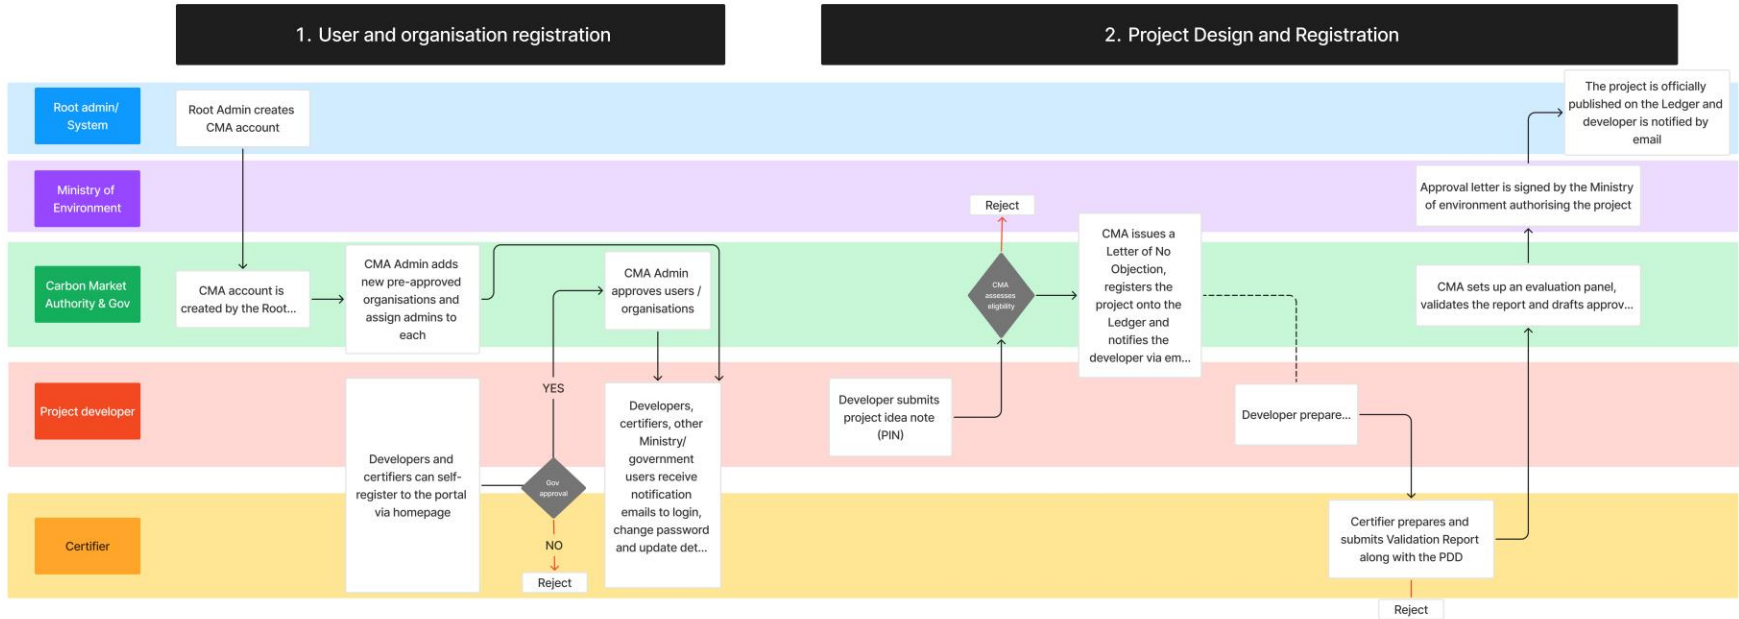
1. User and organisation registration

2. Project Design and Registration

Root admin/ System

Ministry of Environment

Carbon Market Authority & Gov

Project developer

Certifier

Root Admin creates CMA account

CMA account is created by the Root...

CMA Admin adds new pre-approved organisations and assign admins to each

CMA Admin approves users / organisations

Developers and certifiers can self-register to the portal via homepage

YES

Gov approval

NO

Reject

Developers, certifiers, other Ministry/ government users receive notification emails to login, change password and update det...

Reject

CMA assesses eligibility

Developer submits project idea note (PIN)

CMA issues a Letter of No Objection, registers the project onto the Ledger and notifies the developer via em...

Developer prepare...

Certifier prepares and submits Validation Report along with the PDD

Reject

CMA sets up an evaluation panel, validates the report and drafts approv...

Approval letter is signed by the Ministry of environment authorising the project

The project is officially published on the Ledger and developer is notified by email